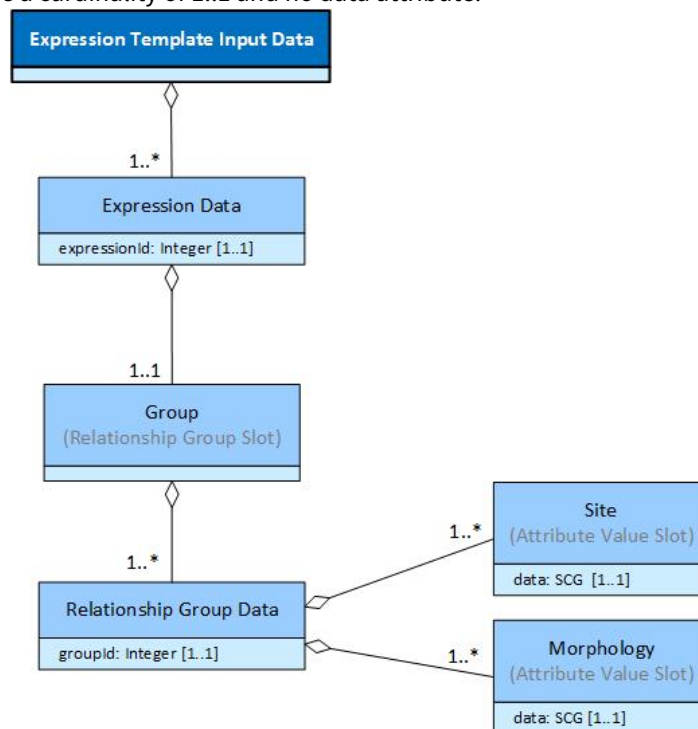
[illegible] cardinality of 1..1 and no data attribute.

Expression Template Input Data

1..*

Expression Data

expressionId: Integer [1..1]

1..1

Group
(Relationship Group Slot)

1..*

Relationship Group Data

groupId: Integer [1..1]

1..*

Site
(Attribute Value Slot)

data: SCG [1..1]

1..*

Morphology
(Attribute Value Slot)

data: SCG [1..1]